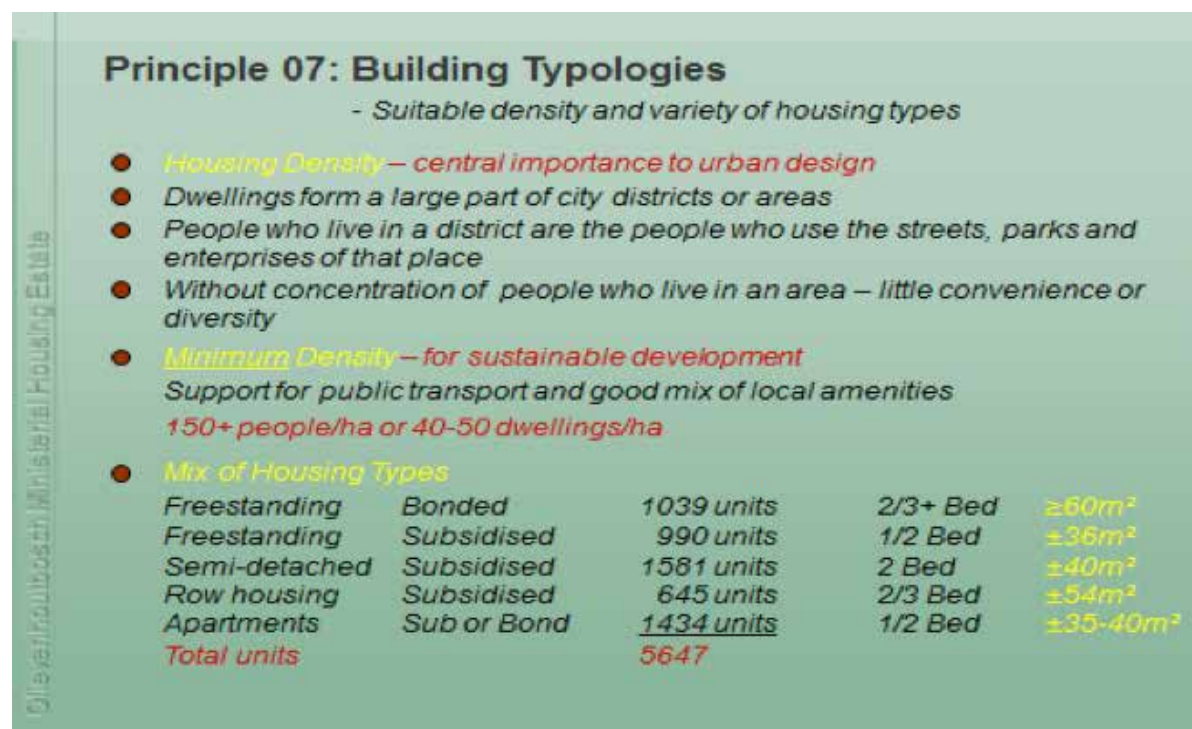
Olievenhoutbosch Ministerial Housing Estate

Principle 07: Building Typologies

- Suitable density and variety of housing types

- Housing Density – central importance to urban design
- Dwellings form a large part of city districts or areas
- People who live in a district are the people who use the streets, parks and enterprises of that place
- Without concentration of people who live in an area – little convenience or diversity
- Minimum Density – for sustainable development

Support for public transport and good mix of local amenities

150+ people/ha or 40-50 dwellings/ha

- Mix of Housing Types

| Freestanding | Bonded | 1039 units | 2/3+ Bed | ≥60m² |
|---|---|---|---|---|
| Freestanding | Subsidised | 990 units | 1/2 Bed | ±36m² |
| Semi-detached | Subsidised | 1581 units | 2 Bed | ±40m² |
| Row housing | Subsidised | 645 units | 2/3 Bed | ±54m² |
| Apartments | Sub or Bond | 1434 units | 1/2 Bed | ±35-40m² |
| Total units | | 5647 | | |